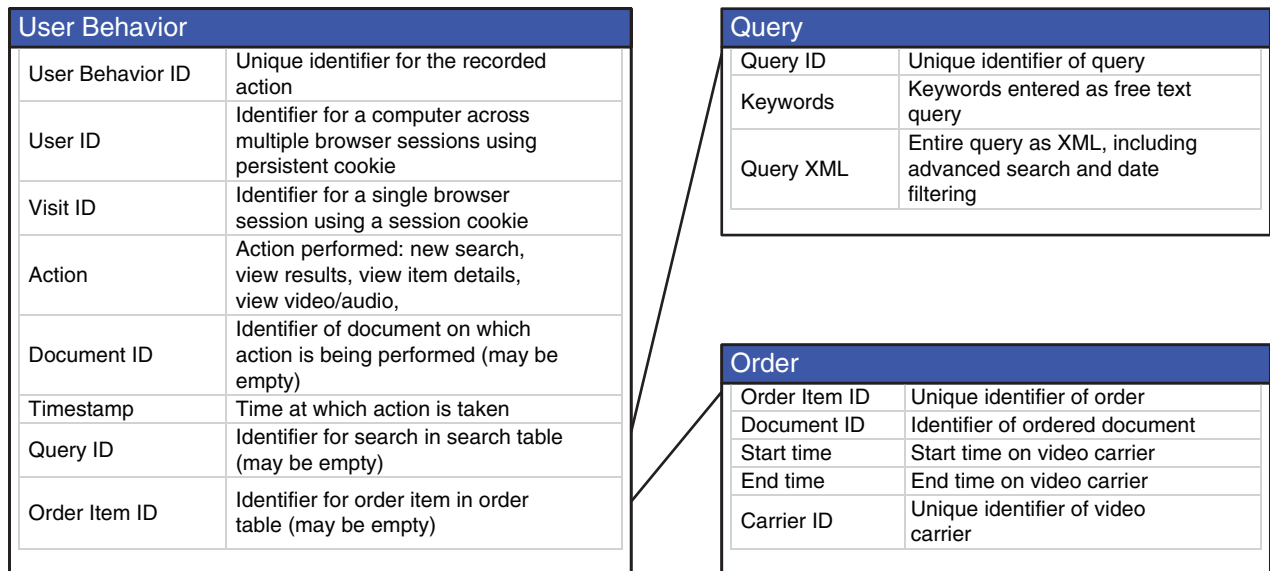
User Behavior

| | |
|---|---|
| User Behavior ID | Unique identifier for the recorded action |
| User ID | Identifier for a computer across multiple browser sessions using persistent cookie |
| Visit ID | Identifier for a single browser session using a session cookie |
| Action | Action performed: new search, view results, view item details, view video/audio, |
| Document ID | Identifier of document on which action is being performed (may be empty) |
| Timestamp | Time at which action is taken |
| Query ID | Identifier for search in search table (may be empty) |
| Order Item ID | Identifier for order item in order table (may be empty) |

Query

| | |
|---|---|
| Query ID | Unique identifier of query |
| Keywords | Keywords entered as free text query |
| Query XML | Entire query as XML, including advanced search and date filtering |

Order

| | |
|---|---|
| Order Item ID | Unique identifier of order |
| Document ID | Identifier of ordered document |
| Start time | Start time on video carrier |
| End time | End time on video carrier |
| Carrier ID | Unique identifier of video carrier |